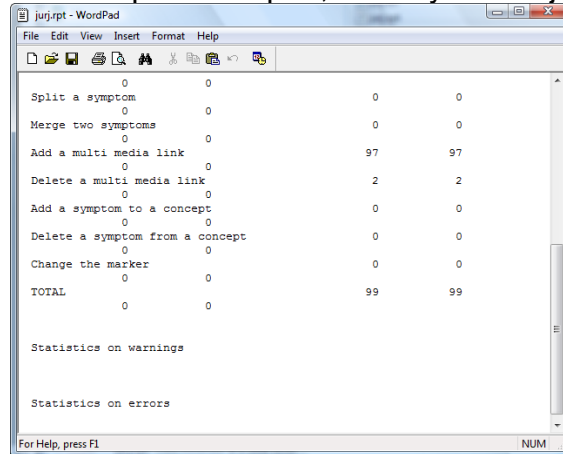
jurj.rpt - WordPad

File Edit View Insert Format Help

0 0
Split a symptom 0 0
0 0
Merge two symptoms 0 0
0 0
Add a multi media link 97 97
0 0
Delete a multi media link 2 2
0 0
Add a symptom to a concept 0 0
0 0
Delete a symptom from a concept 0 0
0 0
Change the marker 0 0
0 0
TOTAL 99 99
0 0

Statistics on warnings

Statistics on errors

For Help, press F1

NUM